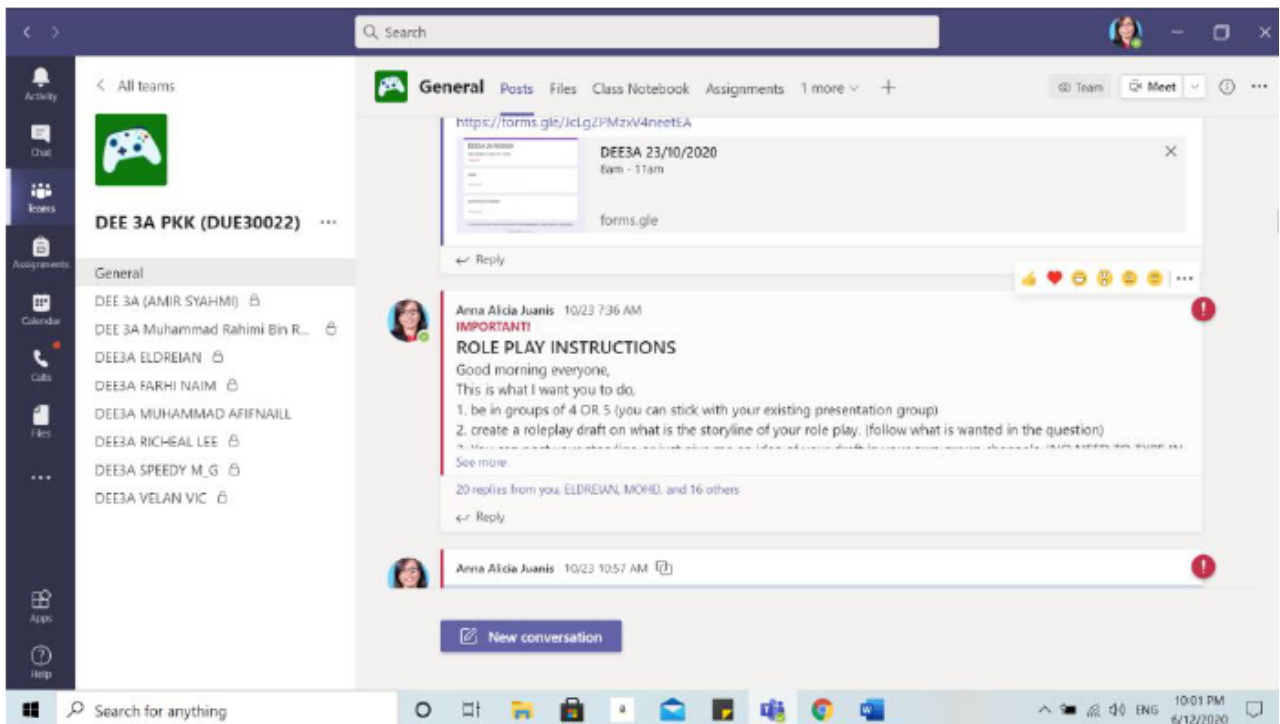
Search

Activity
Chat
Teams
Assignments
Calendar
Calls
Files
...
Apps
Help

< All teams

DEE 3A PKK (DUE30022) ...

General
DEE 3A (AMIR SYAHMI)
DEE 3A Muhammad Rahimi Bin R...
DEE3A ELDREIAN
DEE3A FARHI NAIM
DEE3A MUHAMMAD AFIFNAILL
DEE3A RICHEAL LEE
DEE3A SPEEDY M_G
DEE3A VELAN VIC

General Posts Files Class Notebook Assignments 1 more + Team Meet

https://forms.gle/JcLgZPMzxV4neetEA
DEE3A 23/10/2020
8am - 11am
forms.gle
Reply

Anna Alicia Juanis 10/23 7:36 AM
IMPORTANT!
ROLE PLAY INSTRUCTIONS
Good morning everyone,
This is what I want you to do,
1. be in groups of 4 OR 5 (you can stick with your existing presentation group)
2. create a roleplay draft on what is the storyline of your role play. (follow what is wanted in the question)
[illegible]
See more
20 replies from you, ELDREIAN, MOHD, and 16 others
Reply

Anna Alicia Juanis 10/23 10:57 AM

New conversation

Search for anything
ENG 10:01 PM 6/12/2020